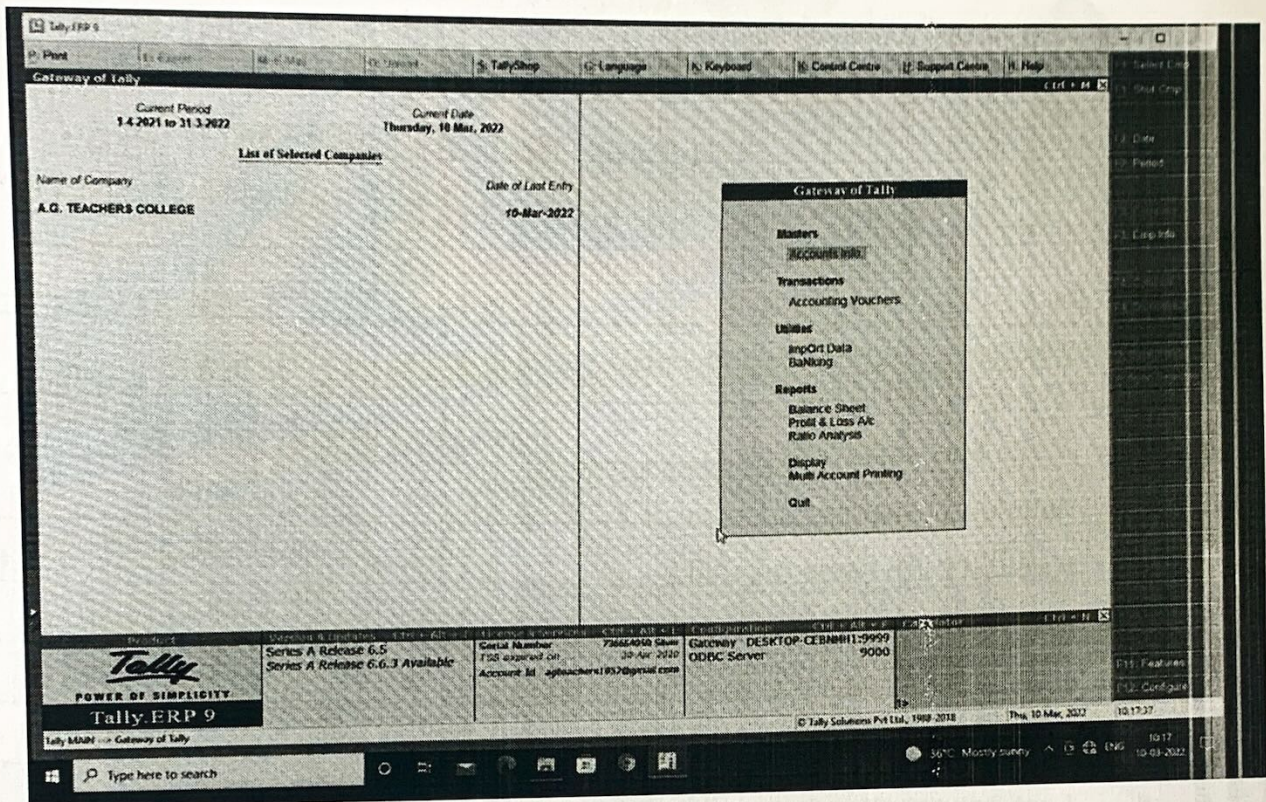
Tally.ERP 9

P: Print | E: Export | M: E-Mail | O: Upload | S: TallyShop | G: Language | K: Keyboard | K: Control Centre | H: Support Centre | H: Help

Gateway of Tally

Ctrl + M

Current Period
1-4-2021 to 31-3-2022

Current Date
Thursday, 10 Mar, 2022

List of Selected Companies

Name of Company

Date of Last Entry

A.G. TEACHERS COLLEGE

10-Mar-2022

Gateway of Tally

Masters
Accounts Info.

Transactions
Accounting Vouchers

Utilities
ImpOrt Data
BaNking

Reports
Balance Sheet
Profit & Loss A/c
Ratio Analysis

Display
Multi Account Printing

Quit

F1: Select Cmp
F1: Shut Cmp
F2: Date
F2: Period
F3: Cmp Info
F11: Features
F12: Configure

Product

Version & Updates

Series A Release 6.5
Series A Release 6.6.3 Available

License & Services

Serial Number 736664050 Silver
TSS expired on 30-Apr-2020
Account Id agteachers1957@gmail.com

Configuration

Gateway DESKTOP-CEBNHH1:9999
ODBC Server 9000

Calculator

Ctrl + N

Tally
POWER OF SIMPLICITY
Tally.ERP 9

Tally MAIN --> Gateway of Tally

© Tally Solutions Pvt Ltd., 1988-2018

Thu, 10 Mar, 2022

10:17:37

Type here to search

30°C Mostly sunny

ENG

10:17
10-03-2022